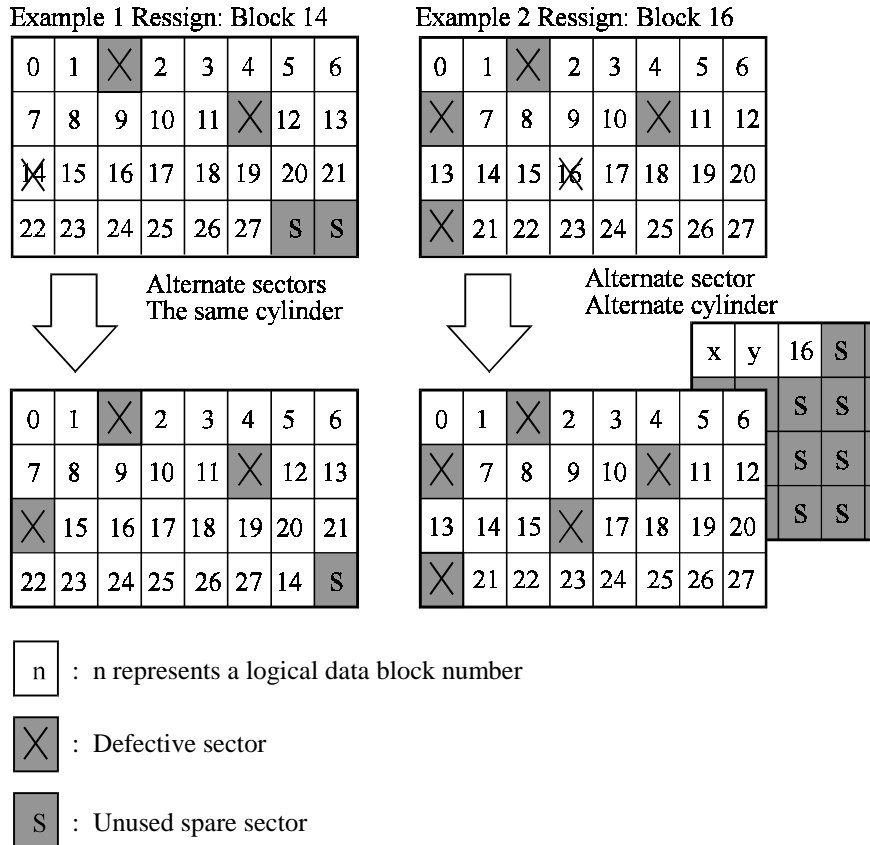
Example 1 Ressign: Block 14

| 0 | 1 | X | 2 | 3 | 4 | 5 | 6 |
|---|---|---|---|---|---|---|---|
| 7 | 8 | 9 | 10 | 11 | X | 12 | 13 |
| 14 | 15 | 16 | 17 | 18 | 19 | 20 | 21 |
| 22 | 23 | 24 | 25 | 26 | 27 | S | S |

Alternate sectors
The same cylinder

| 0 | 1 | X | 2 | 3 | 4 | 5 | 6 |
|---|---|---|---|---|---|---|---|
| 7 | 8 | 9 | 10 | 11 | X | 12 | 13 |
| X | 15 | 16 | 17 | 18 | 19 | 20 | 21 |
| 22 | 23 | 24 | 25 | 26 | 27 | 14 | S |

Example 2 Ressign: Block 16

| 0 | 1 | X | 2 | 3 | 4 | 5 | 6 |
|---|---|---|---|---|---|---|---|
| X | 7 | 8 | 9 | 10 | X | 11 | 12 |
| 13 | 14 | 15 | 16 | 17 | 18 | 19 | 20 |
| X | 21 | 22 | 23 | 24 | 25 | 26 | 27 |

Alternate sector
Alternate cylinder

| x | y | 16 | S |
|---|---|---|---|
| | | S | S |
| | | S | S |
| | | S | S |

| 0 | 1 | X | 2 | 3 | 4 | 5 | 6 |
|---|---|---|---|---|---|---|---|
| X | 7 | 8 | 9 | 10 | X | 11 | 12 |
| 13 | 14 | 15 | X | 17 | 18 | 19 | 20 |
| X | 21 | 22 | 23 | 24 | 25 | 26 | 27 |

n : n represents a logical data block number

X : Defective sector

S : Unused spare sector